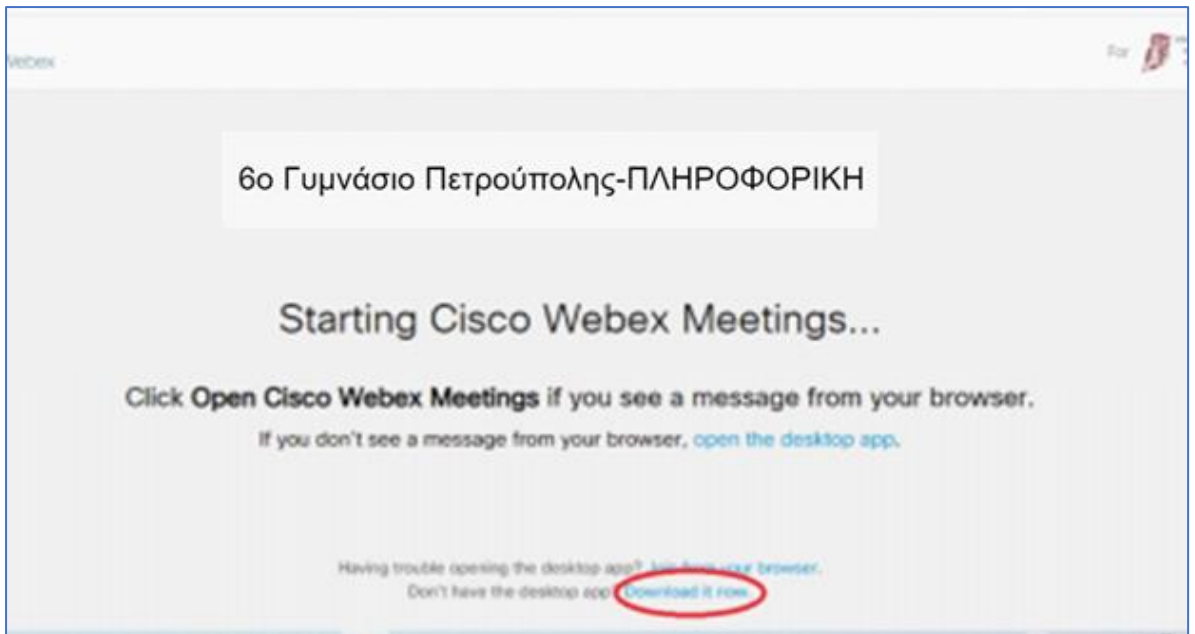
Webex

For

6ο Γυμνάσιο Πετρούπολης-ΠΛΗΡΟΦΟΡΙΚΗ

Starting Cisco Webex Meetings...

Click **Open Cisco Webex Meetings** if you see a message from your browser.

If you don't see a message from your browser, open the desktop app.

Having trouble opening the desktop app? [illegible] your browser.

Don't have the desktop app? Download it now.